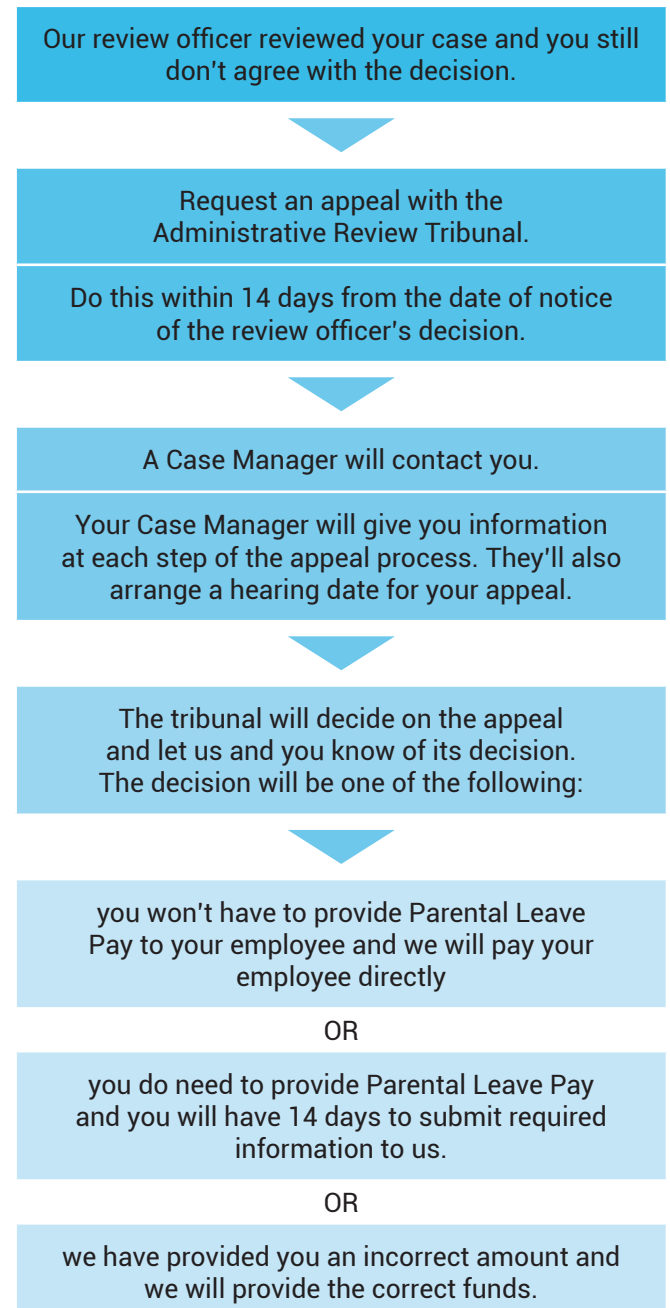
Our review officer reviewed your case and you still don't agree with the decision.

Request an appeal with the Administrative Review Tribunal.

Do this within 14 days from the date of notice of the review officer's decision.

A Case Manager will contact you.

Your Case Manager will give you information at each step of the appeal process. They'll also arrange a hearing date for your appeal.

The tribunal will decide on the appeal and let us and you know of its decision. The decision will be one of the following:

you won't have to provide Parental Leave Pay to your employee and we will pay your employee directly

OR

you do need to provide Parental Leave Pay and you will have 14 days to submit required information to us.

OR

we have provided you an incorrect amount and we will provide the correct funds.